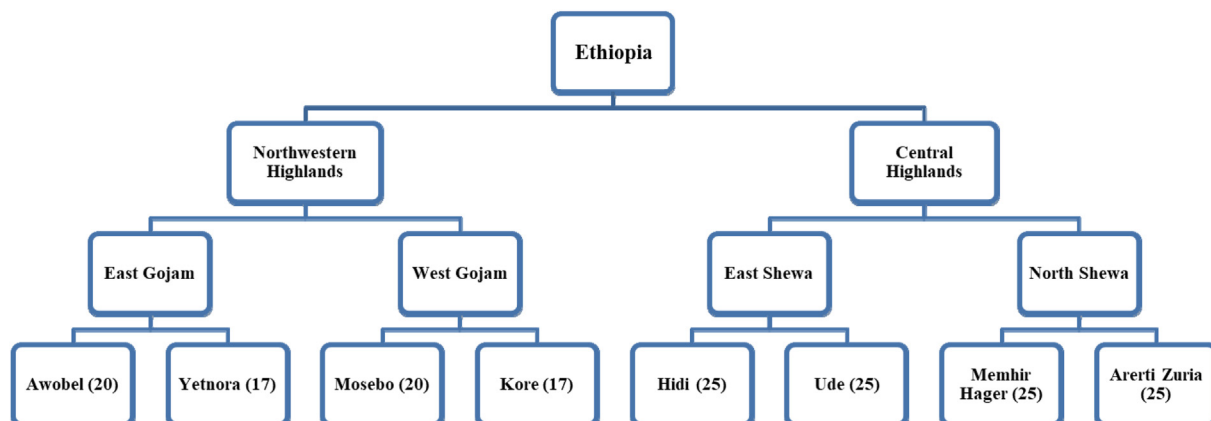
Ethiopia

Northwestern Highlands

Central Highlands

East Gojam

West Gojam

East Shewa

North Shewa

Awobel (20)

Yetnora (17)

Mosebo (20)

Kore (17)

Hidi (25)

Ude (25)

Memhir Hager (25)

Arerti Zuria (25)